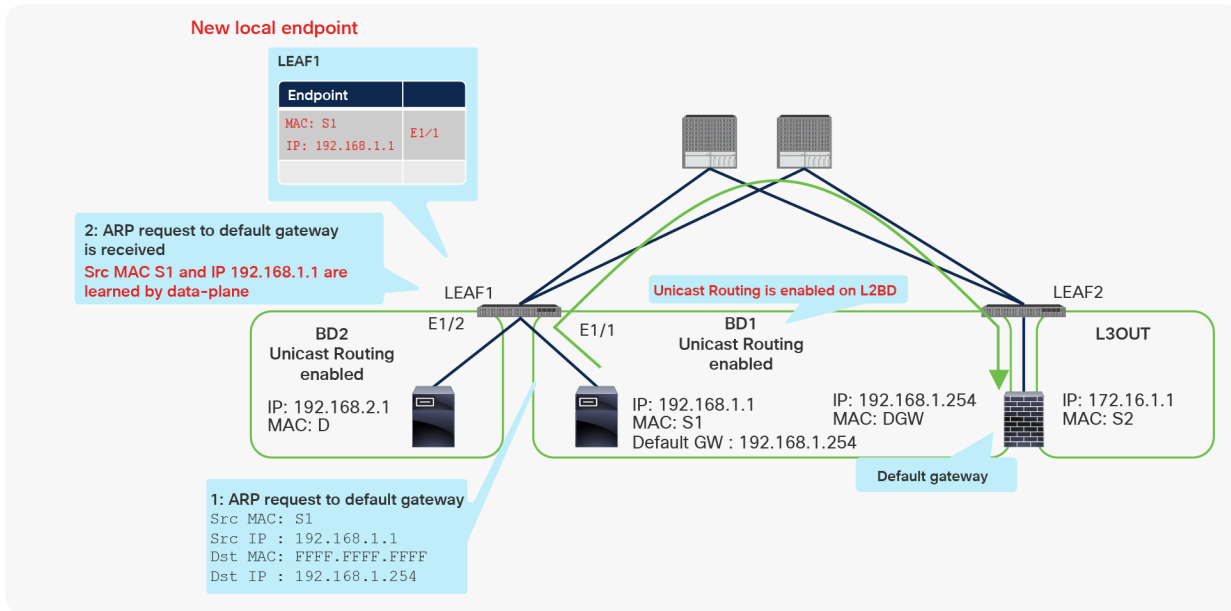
New local endpoint

LEAF1

| Endpoint | |
|---|---|
| MAC: S1 IP: 192.168.1.1 | E1/1 |
| | |

2: ARP request to default gateway is received
Src MAC S1 and IP 192.168.1.1 are learned by data-plane

LEAF1

E1/2

E1/1

Unicast Routing is enabled on L2BD

LEAF2

BD2
Unicast Routing enabled

IP: 192.168.2.1
MAC: D

BD1
Unicast Routing enabled

IP: 192.168.1.1
MAC: S1
Default GW : 192.168.1.254

IP: 192.168.1.254
MAC: DGW

L3OUT

IP: 172.16.1.1
MAC: S2

Default gateway

1: ARP request to default gateway
Src MAC: S1
Src IP : 192.168.1.1
Dst MAC: FFFF.FFFF.FFFF
Dst IP : 192.168.1.254